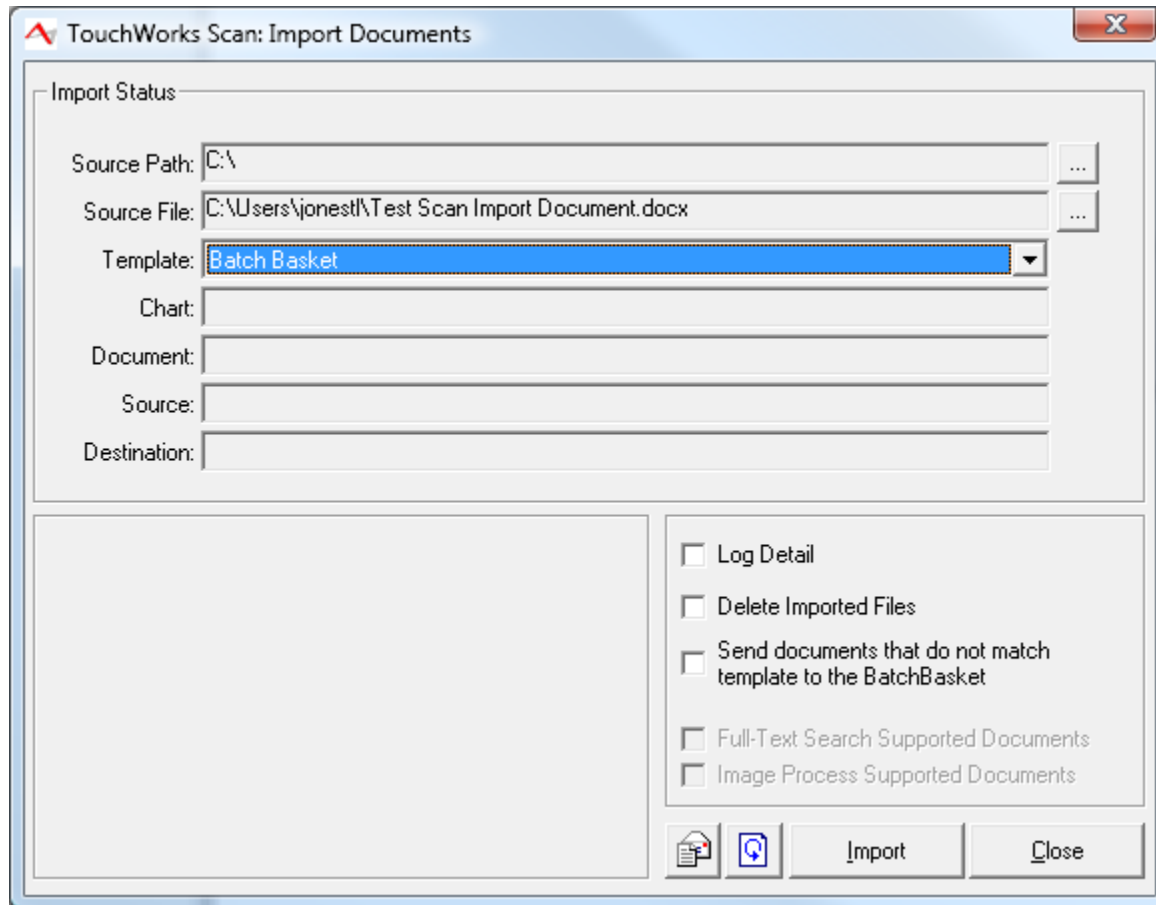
TouchWorks Scan: Import Documents

X

Import Status

Source Path: C:\ ...

Source File: C:\Users\jonestl\Test Scan Import Document.docx ...

Template: Batch Basket

Chart:

Document:

Source:

Destination:

Log Detail

Delete Imported Files

Send documents that do not match template to the BatchBasket

Full-Text Search Supported Documents

Image Process Supported Documents

Import

Close